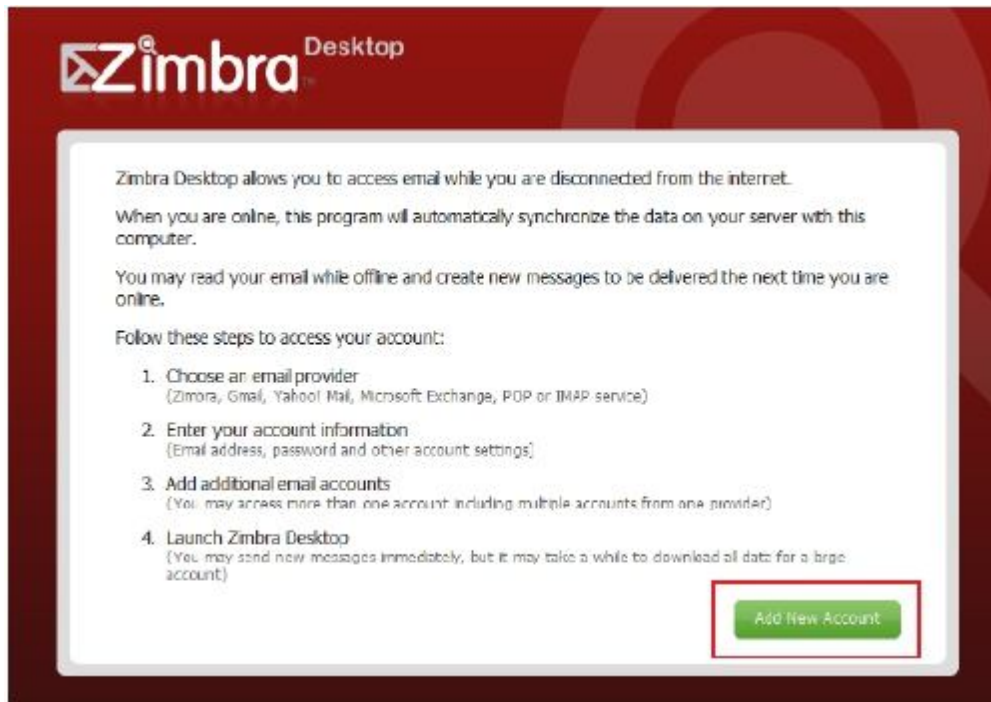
Zimbra Desktop

Zimbra Desktop allows you to access email while you are disconnected from the internet.

When you are online, this program will automatically synchronize the data on your server with this computer.

You may read your email while offline and create new messages to be delivered the next time you are online.

Follow these steps to access your account:

1. Choose an email provider
(Zimbra, Gmail, Yahoo! Mail, Microsoft Exchange, POP or IMAP service)

2. Enter your account information
(Email address, password and other account settings)

3. Add additional email accounts
(You may access more than one account including multiple accounts from one provider)

4. Launch Zimbra Desktop
(You may send new messages immediately, but it may take a while to download all data for a large account)

Add New Account